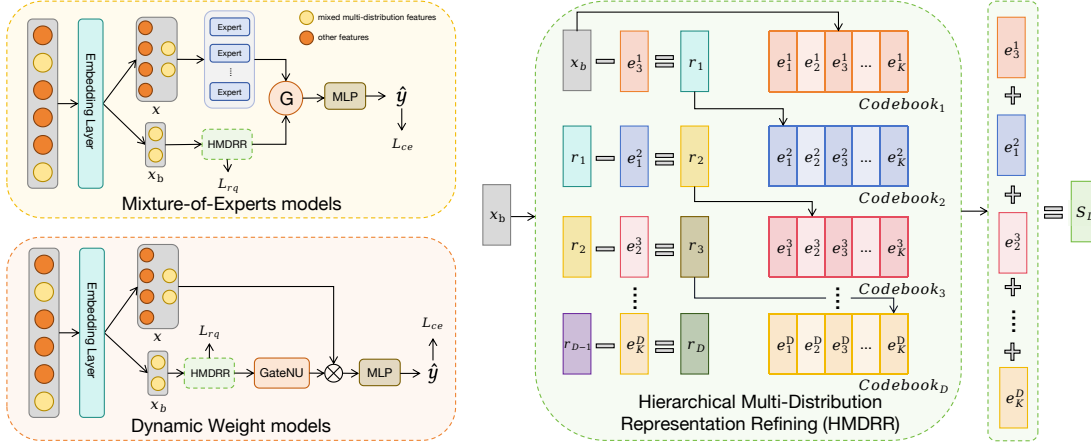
mixed multi-distribution features
other features

Embedding Layer
$x$
Expert
Expert
⋮
Expert
G
MLP
$\hat{y}$
$L_{ce}$
$x_b$
HMDRR
$L_{rq}$
Mixture-of-Experts models

Embedding Layer
$x$
$L_{rq}$
$L_{ce}$
$x_b$
HMDRR
GateNU
MLP
$\hat{y}$
Dynamic Weight models

$x_b$

$x_b$ $-$ $e_3^1$ $=$ $r_1$
$e_1^1$ $e_2^1$ $e_3^1$ ... $e_K^1$
$Codebook_1$

$r_1$ $-$ $e_1^2$ $=$ $r_2$
$e_1^2$ $e_2^2$ $e_3^2$ ... $e_K^2$
$Codebook_2$

$r_2$ $-$ $e_2^3$ $=$ $r_3$
$e_1^3$ $e_2^3$ $e_3^3$ ... $e_K^3$
$Codebook_3$

⋮ ⋮

$r_{D-1}$ $-$ $e_K^D$ $=$ $r_D$
$e_1^D$ $e_2^D$ $e_3^D$ ... $e_K^D$
$Codebook_D$

Hierarchical Multi-Distribution Representation Refining (HMDRR)

$e_3^1$ $+$ $e_1^2$ $+$ $e_2^3$ $+$ ⋮ $+$ $e_K^D$

$=$ $s_I$